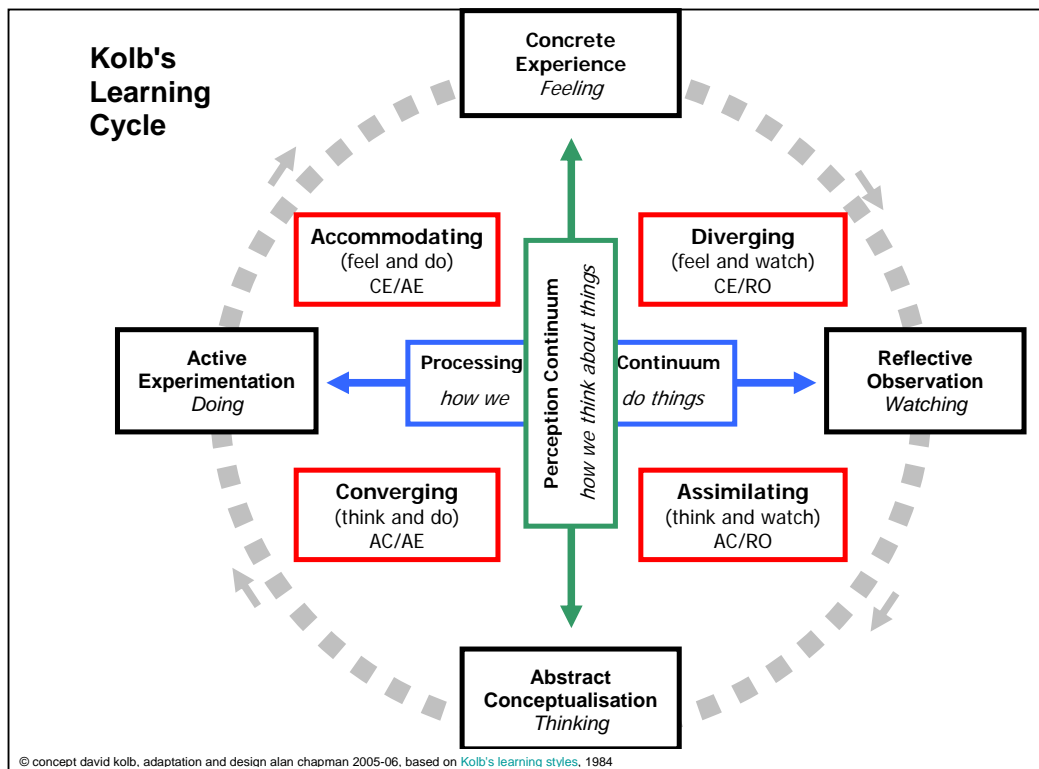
Kolb's Learning Cycle

Concrete Experience
*Feeling*

Accommodating
(feel and do)
CE/AE

Diverging
(feel and watch)
CE/RO

Perception Continuum
*how we think about things*

Active Experimentation
*Doing*

Processing Continuum
*how we do things*

Reflective Observation
*Watching*

Converging
(think and do)
AC/AE

Assimilating
(think and watch)
AC/RO

Abstract Conceptualisation
*Thinking*

© concept david kolb, adaptation and design alan chapman 2005-06, based on Kolb's learning styles, 1984